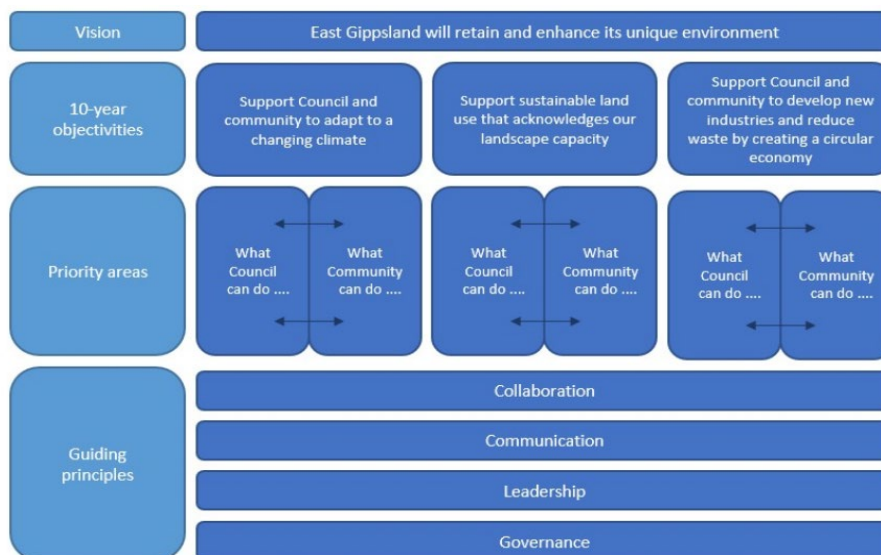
Vision

East Gippsland will retain and enhance its unique environment

10-year objectivities

Support Council and community to adapt to a changing climate

Support sustainable land use that acknowledges our landscape capacity

Support Council and community to develop new industries and reduce waste by creating a circular economy

Priority areas

What Council can do ....

What Community can do ....

What Council can do ....

What Community can do ....

What Council can do ....

What Community can do ....

Guiding principles

Collaboration

Communication

Leadership

Governance